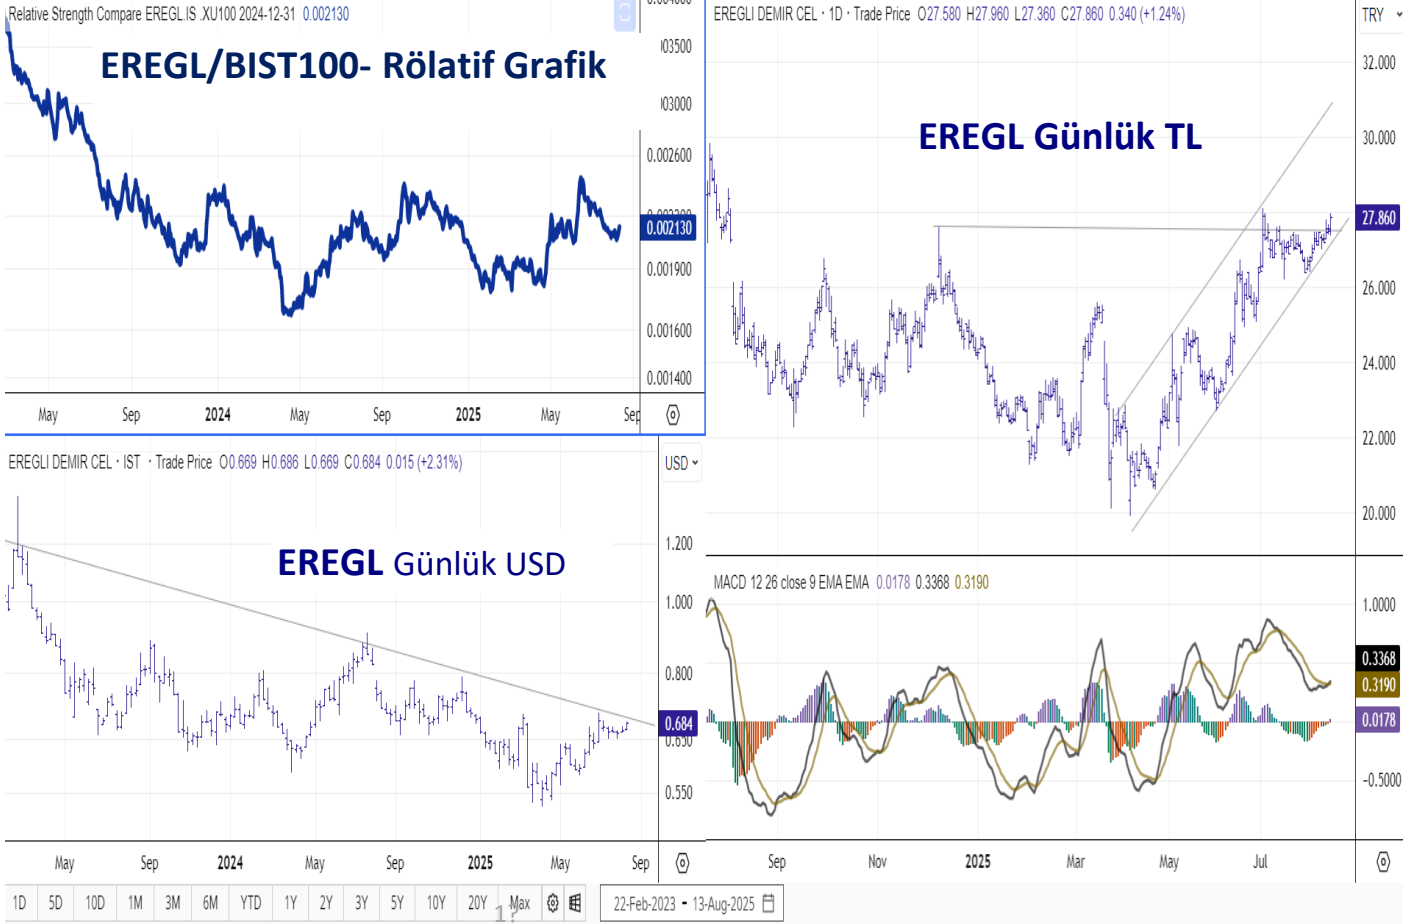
Relative Strength Compare EREGL.IS .XU100 2024-12-31 0.002130

EREGL/BIST100- Rölatif Grafik

003500
003000
0.002600
0.002130
0.001900
0.001600
0.001400

May Sep 2024 May Sep 2025 May Sep

EREGLI DEMIR CEL · 1D · Trade Price O27.580 H27.960 L27.360 C27.860 0.340 (+1.24%)

TRY

EREGL Günlük TL

32.000
30.000
27.860
26.000
24.000
22.000
20.000

MACD 12 26 close 9 EMA EMA 0.0178 0.3368 0.3190

1.0000
0.3368
0.3190
0.0178
-0.5000

Sep Nov 2025 Mar May Jul

EREGLI DEMIR CEL · IST · Trade Price O0.669 H0.686 L0.669 C0.684 0.015 (+2.31%)

USD

EREGL Günlük USD

1.200
1.000
0.800
0.684
0.550

May Sep 2024 May Sep 2025 May Sep

1D 5D 10D 1M 3M 6M YTD 1Y 2Y 3Y 5Y 10Y 20Y Max

22-Feb-2023 - 13-Aug-2025